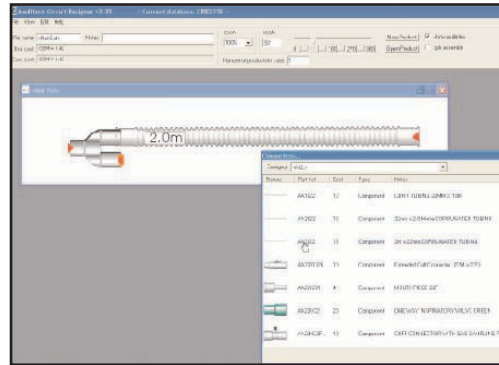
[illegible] Circuit Designer v2.31 - Current database: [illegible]

File View Edit Help

File name: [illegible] Notes:

Est cost: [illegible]

Cost cost: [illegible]

Zoom: 100%

Scale: 50

New Product

Open Product

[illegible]

2.0m

Category: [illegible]

| Picture | Part Id | Cost | Type | Notes |
|---|---|---|---|---|
| | A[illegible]22 | 10 | Component | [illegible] TUBING 22MM X 1.0M |
| | A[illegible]22 | 10 | Component | 22mm x 2.0M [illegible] CORRUGATED TUBING |
| | A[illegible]22 | 15 | Component | 2M x 22mm CORRUGATED TUBING |
| | A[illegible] | 11 | Component | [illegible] Connector 22M x 22 |
| | A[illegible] | 4 | Component | MOUTH PIECE 22F |
| | A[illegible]22 | 23 | Component | ONE WAY INSPIRATORY VALVE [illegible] |
| | A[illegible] | 22 | Component | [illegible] CONNECTOR WITH GAS SAMPLING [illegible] |